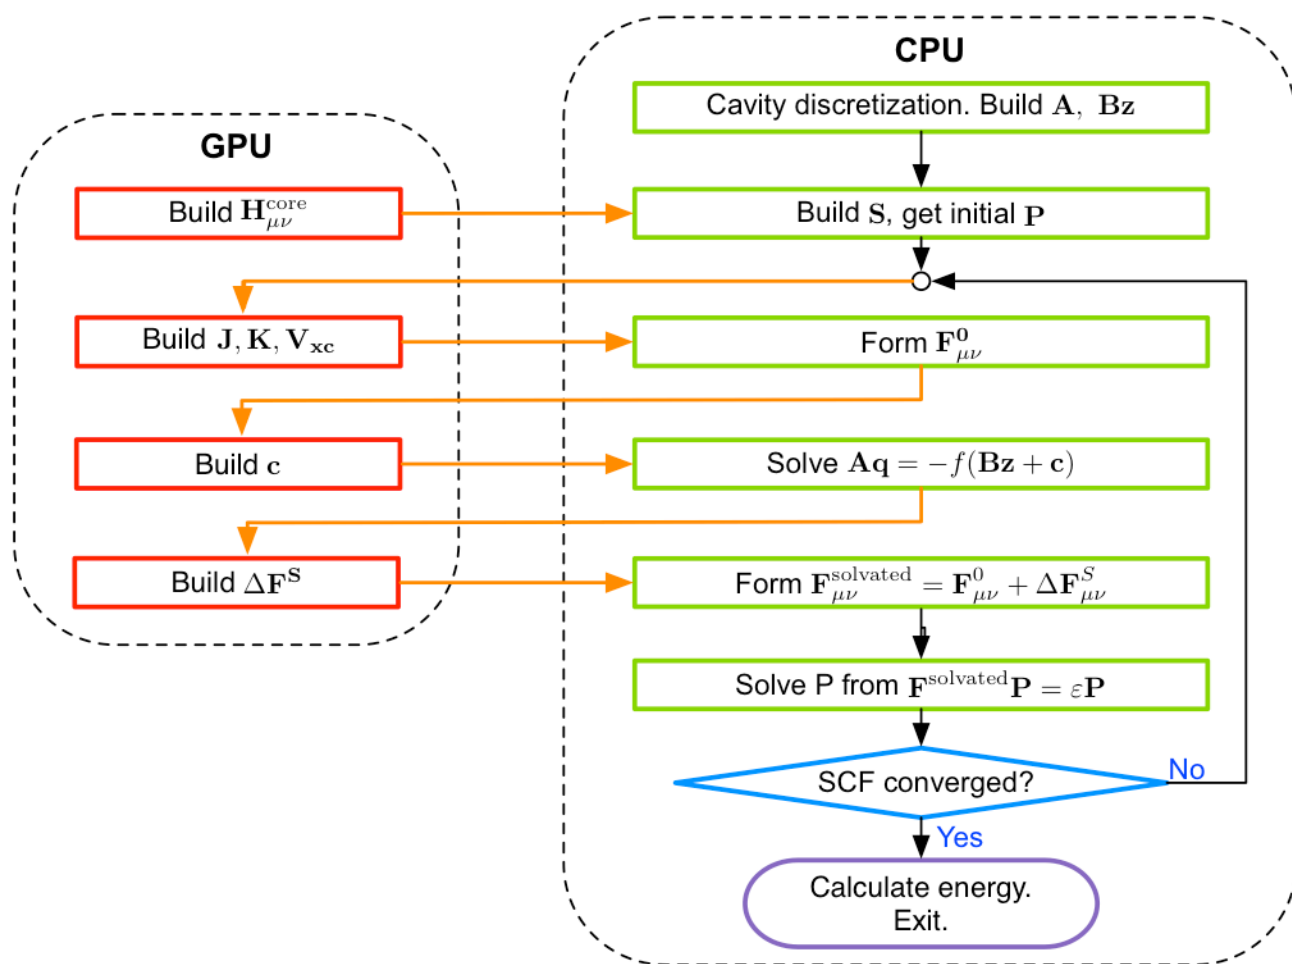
CPU

Cavity discretization. Build $\mathbf{A}$, $\mathbf{Bz}$

Build $\mathbf{S}$, get initial $\mathbf{P}$

Form $\mathbf{F}^{\mathbf{0}}_{\mu\nu}$

Solve $\mathbf{Aq} = -f(\mathbf{Bz} + \mathbf{c})$

Form $\mathbf{F}^{\text{solvated}}_{\mu\nu} = \mathbf{F}^{0}_{\mu\nu} + \Delta\mathbf{F}^{S}_{\mu\nu}$

Solve P from $\mathbf{F}^{\text{solvated}}\mathbf{P} = \varepsilon\mathbf{P}$

SCF converged?

No

Yes

Calculate energy. Exit.

GPU

Build $\mathbf{H}^{\text{core}}_{\mu\nu}$

Build $\mathbf{J}, \mathbf{K}, \mathbf{V}_{\mathbf{xc}}$

Build $\mathbf{c}$

Build $\Delta\mathbf{F}^{\mathbf{S}}$